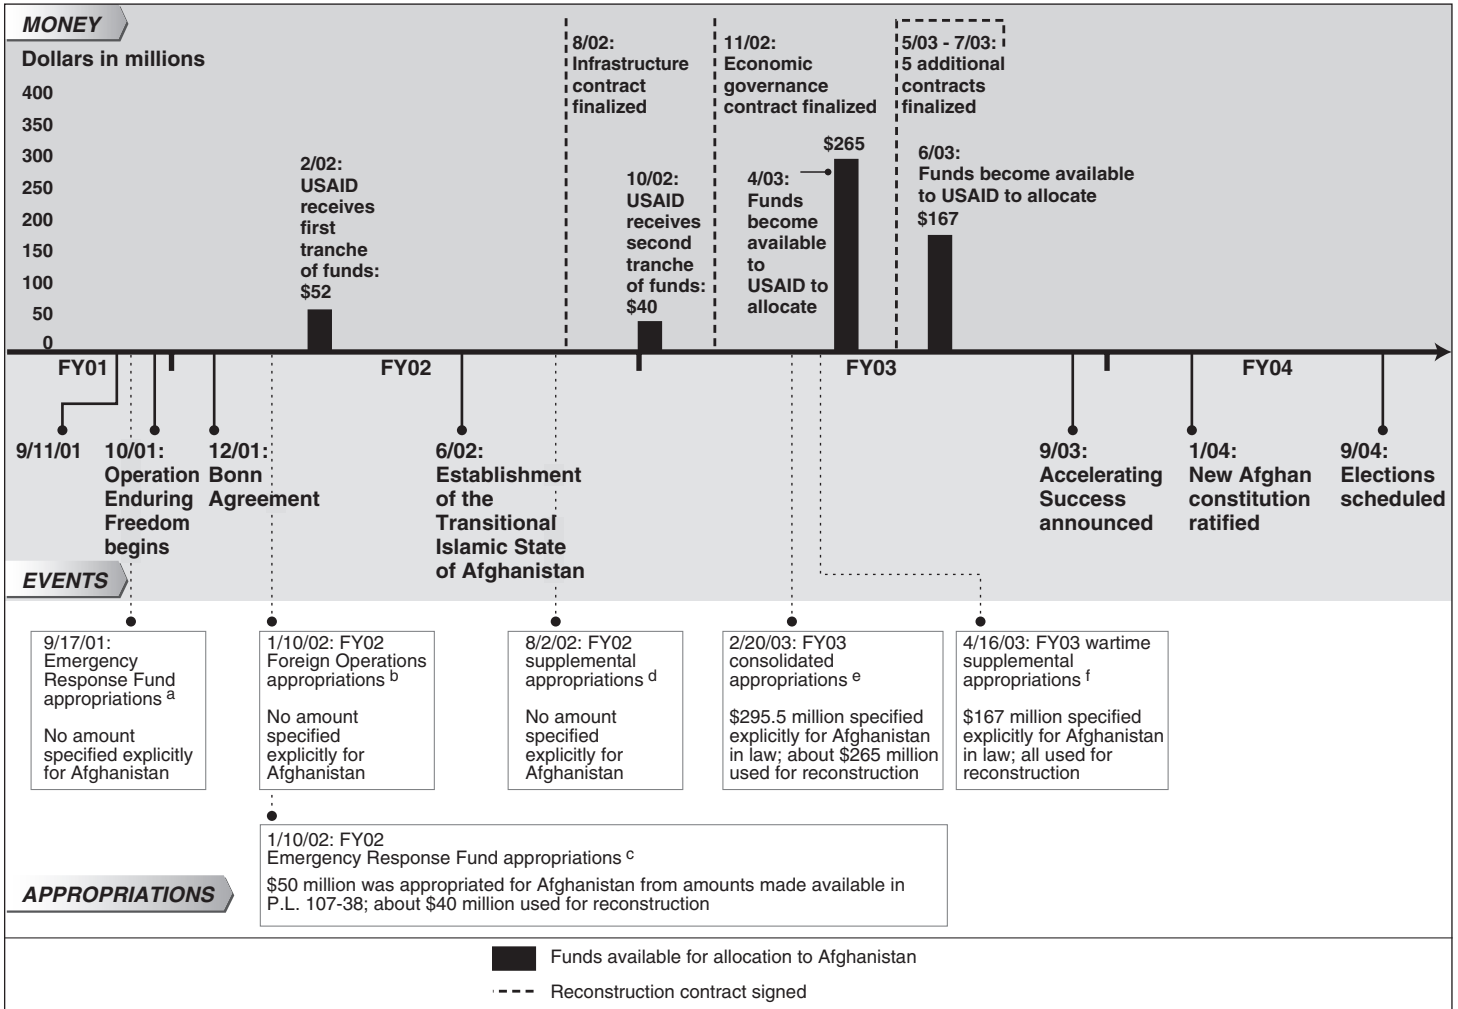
MONEY

Dollars in millions

400
350
300
250
200
150
100
50
0

2/02: USAID receives first tranche of funds: $52

8/02: Infrastructure contract finalized

10/02: USAID receives second tranche of funds: $40

11/02: Economic governance contract finalized

4/03: Funds become available to USAID to allocate

$265

5/03 - 7/03: 5 additional contracts finalized

6/03: Funds become available to USAID to allocate $167

FY01
FY02
FY03
FY04

9/11/01

10/01: Operation Enduring Freedom begins

12/01: Bonn Agreement

6/02: Establishment of the Transitional Islamic State of Afghanistan

9/03: Accelerating Success announced

1/04: New Afghan constitution ratified

9/04: Elections scheduled

EVENTS

9/17/01: Emergency Response Fund appropriations $^a$

No amount specified explicitly for Afghanistan

1/10/02: FY02 Foreign Operations appropriations $^b$

No amount specified explicitly for Afghanistan

8/2/02: FY02 supplemental appropriations $^d$

No amount specified explicitly for Afghanistan

2/20/03: FY03 consolidated appropriations $^e$

$295.5 million specified explicitly for Afghanistan in law; about $265 million used for reconstruction

4/16/03: FY03 wartime supplemental appropriations $^f$

$167 million specified explicitly for Afghanistan in law; all used for reconstruction

1/10/02: FY02 Emergency Response Fund appropriations $^c$

$50 million was appropriated for Afghanistan from amounts made available in P.L. 107-38; about $40 million used for reconstruction

APPROPRIATIONS

Funds available for allocation to Afghanistan

Reconstruction contract signed